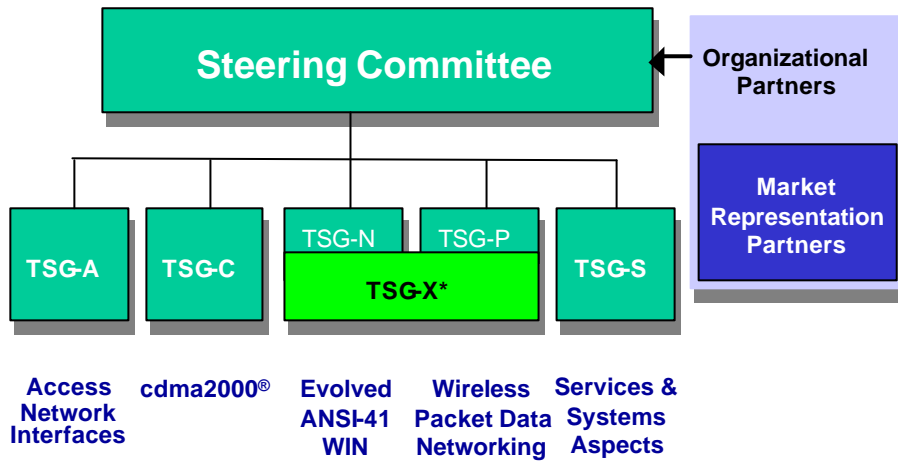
Steering Committee

Organizational Partners

Market Representation Partners

TSG-A

TSG-C

TSG-N

TSG-P

TSG-X*

TSG-S

Access Network Interfaces

cdma2000®

Evolved ANSI-41 WIN

Wireless Packet Data Networking

Services & Systems Aspects